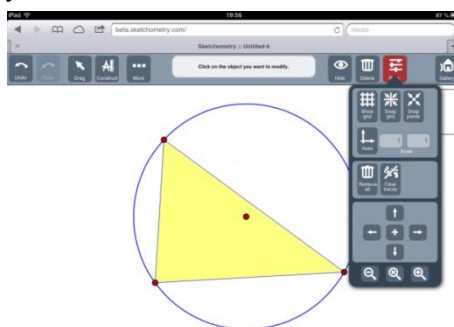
iPad 19:56 87 %
beta.sketchometry.com/
Hoofd
Sketchometry :: Untitled-4
Undo Redo Drag Construct More
Click on the object you want to modify.
Hide Delete Gallery
Show grid Snap grid Snap points
Axes 1 1 Scale
Remove all Clear traces